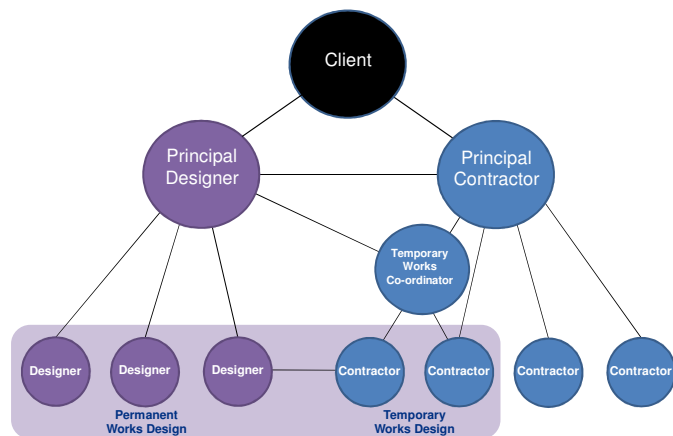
Client

Principal Designer

Principal Contractor

Temporary Works Co-ordinator

Designer

Designer

Designer

Contractor

Contractor

Contractor

Contractor

Permanent Works Design

Temporary Works Design